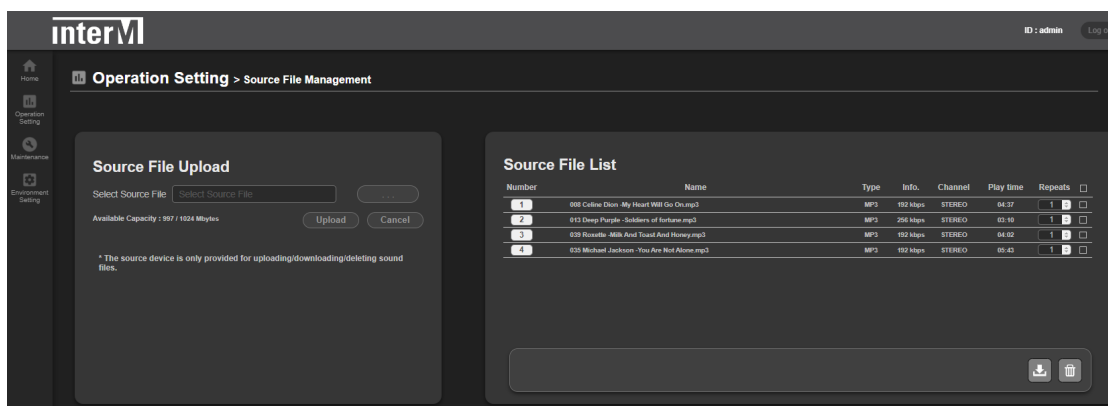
interM

ID : admin Log o

Home

Operation Setting

Maintenance

Environment Setting

Operation Setting > Source File Management

Source File Upload

Select Source File Select Source File ...

Available Capacity : 997 / 1024 Mbytes

Upload Cancel

* The source device is only provided for uploading/downloading/deleting sound files.

Source File List

| Number | Name | Type | Info. | Channel | Play time | Repeats |
|---|---|---|---|---|---|---|
| 1 | 008 Celine Dion -My Heart Will Go On.mp3 | MP3 | 192 kbps | STEREO | 04:37 | 1 |
| 2 | 013 Deep Purple -Soldiers of fortune.mp3 | MP3 | 256 kbps | STEREO | 03:10 | 1 |
| 3 | 039 Roxette -Milk And Toast And Honey.mp3 | MP3 | 192 kbps | STEREO | 04:02 | 1 |
| 4 | 035 Michael Jackson -You Are Not Alone.mp3 | MP3 | 192 kbps | STEREO | 05:43 | 1 |